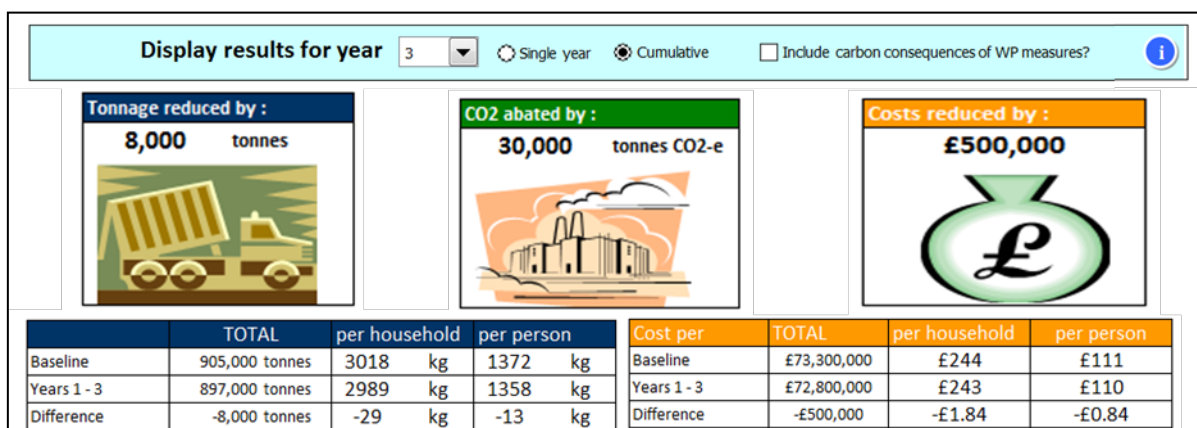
Display results for year 3

Single year Cumulative

Include carbon consequences of WP measures?

Tonnage reduced by :

8,000 tonnes

CO2 abated by :

30,000 tonnes CO2-e

Costs reduced by :

£500,000

£

| | TOTAL | per household | | per person | |
|---|---|---|---|---|---|
| Baseline | 905,000 tonnes | 3018 | kg | 1372 | kg |
| Years 1 - 3 | 897,000 tonnes | 2989 | kg | 1358 | kg |
| Difference | -8,000 tonnes | -29 | kg | -13 | kg |

| Cost per | TOTAL | per household | per person |
|---|---|---|---|
| Baseline | £73,300,000 | £244 | £111 |
| Years 1 - 3 | £72,800,000 | £243 | £110 |
| Difference | -£500,000 | -£1.84 | -£0.84 |